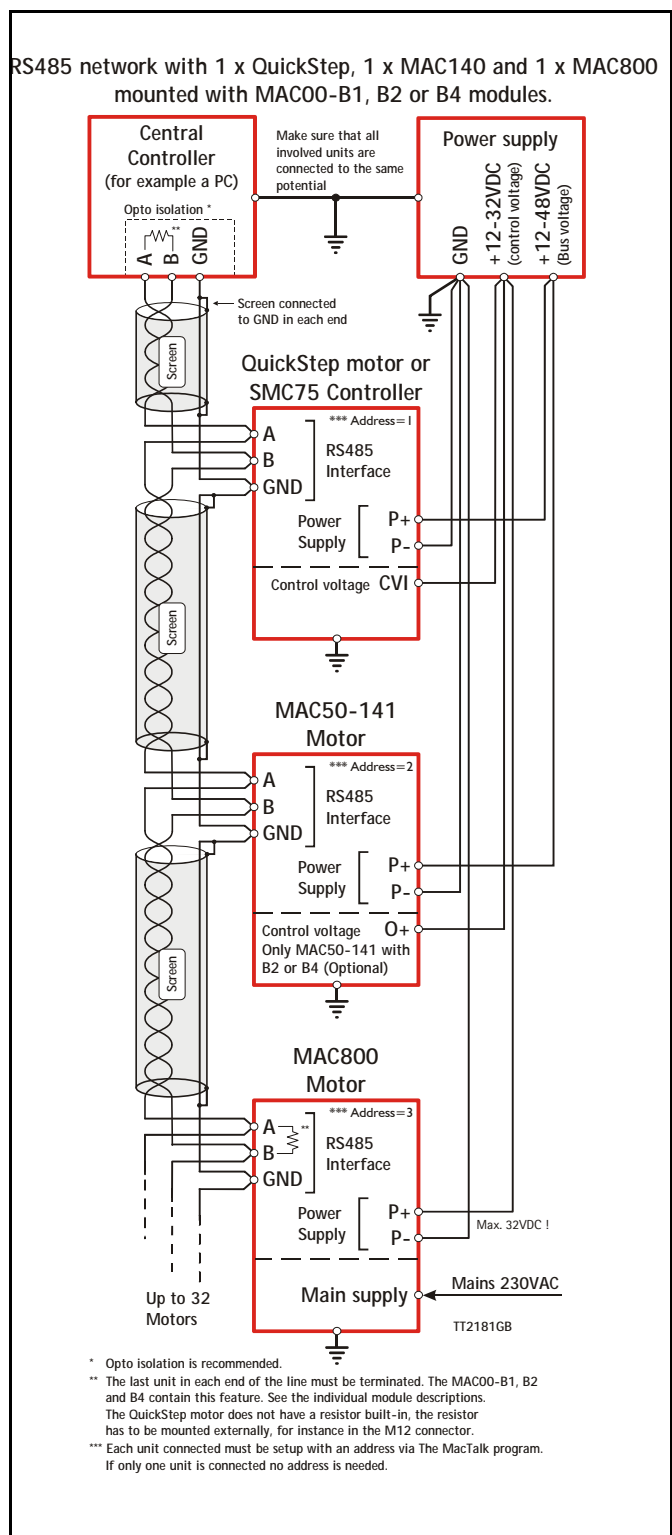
RS485 network with 1 x QuickStep, 1 x MAC140 and 1 x MAC800 mounted with MAC00-B1, B2 or B4 modules.

Central Controller (for example a PC)

Opto isolation *

**

A B GND

Make sure that all involved units are connected to the same potential

Power supply

GND

+12-32VDC (control voltage)

+12-48VDC (Bus voltage)

Screen connected to GND in each end

Screen

QuickStep motor or SMC75 Controller

*** Address=1

A
B
GND

RS485 Interface

Power Supply

P+
P-

Control voltage CVI

Screen

MAC50-141 Motor

*** Address=2

A
B
GND

RS485 Interface

Power Supply

P+
P-

Control voltage Only MAC50-141 with B2 or B4 (Optional)

O+

Screen

MAC800 Motor

*** Address=3

A
B
GND

**

RS485 Interface

Power Supply

P+
P-

Max. 32VDC !

Up to 32 Motors

Main supply

Mains 230VAC

TT2181GB

* Opto isolation is recommended.
** The last unit in each end of the line must be terminated. The MAC00-B1, B2 and B4 contain this feature. See the individual module descriptions. The QuickStep motor does not have a resistor built-in, the resistor has to be mounted externally, for instance in the M12 connector.
*** Each unit connected must be setup with an address via The MacTalk program. If only one unit is connected no address is needed.